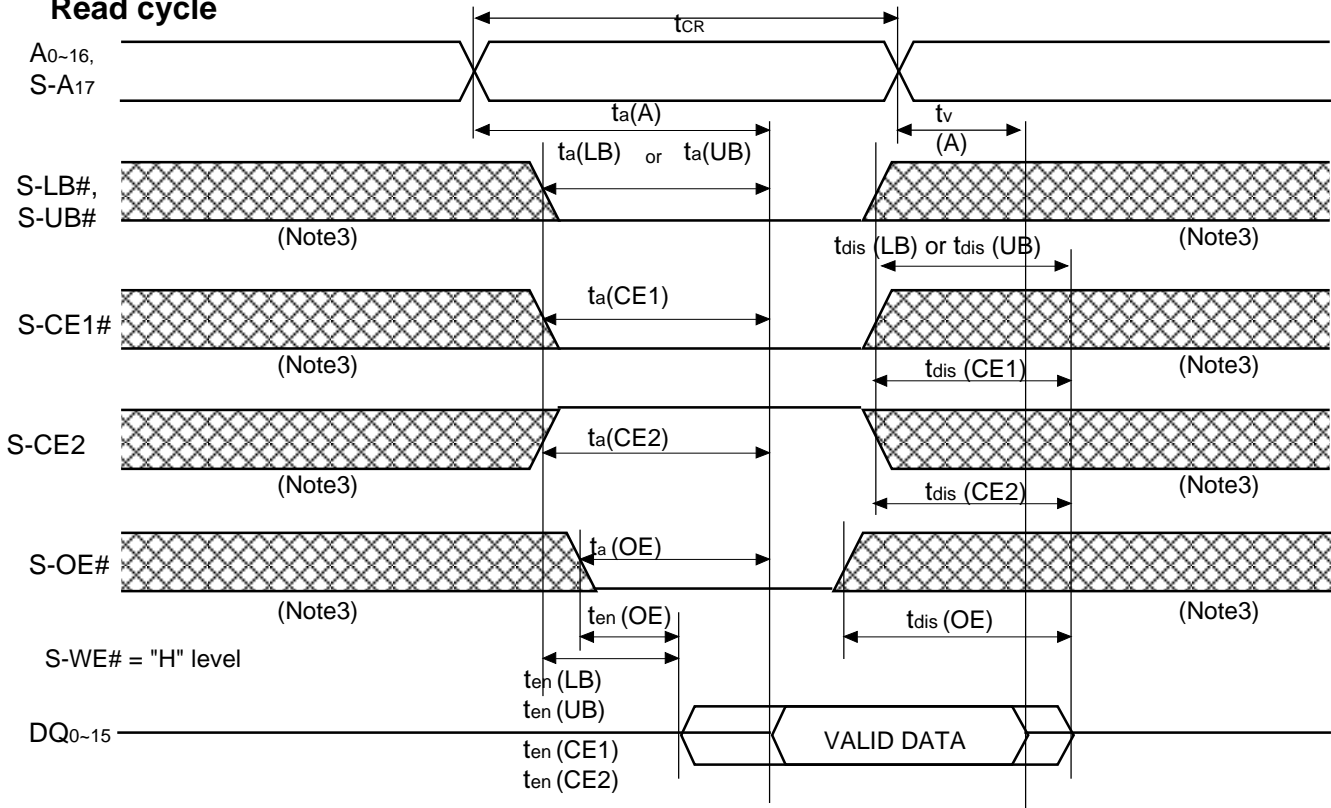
Read cycle

$t_{CR}$

$A_{0\sim16}$, S-$A_{17}$

$t_a(A)$

$t_v$ (A)

$t_a(LB)$ or $t_a(UB)$

S-LB#, S-UB#

(Note3)

$t_{dis}$ (LB) or $t_{dis}$ (UB)

(Note3)

$t_a(CE1)$

S-CE1#

(Note3)

$t_{dis}$ (CE1)

(Note3)

S-CE2

$t_a(CE2)$

(Note3)

$t_{dis}$ (CE2)

(Note3)

$t_a$ (OE)

S-OE#

(Note3)

$t_{en}$ (OE)

$t_{dis}$ (OE)

(Note3)

S-WE# = "H" level

$t_{en}$ (LB)
$t_{en}$ (UB)

$DQ_{0\sim15}$

VALID DATA

$t_{en}$ (CE1)
$t_{en}$ (CE2)